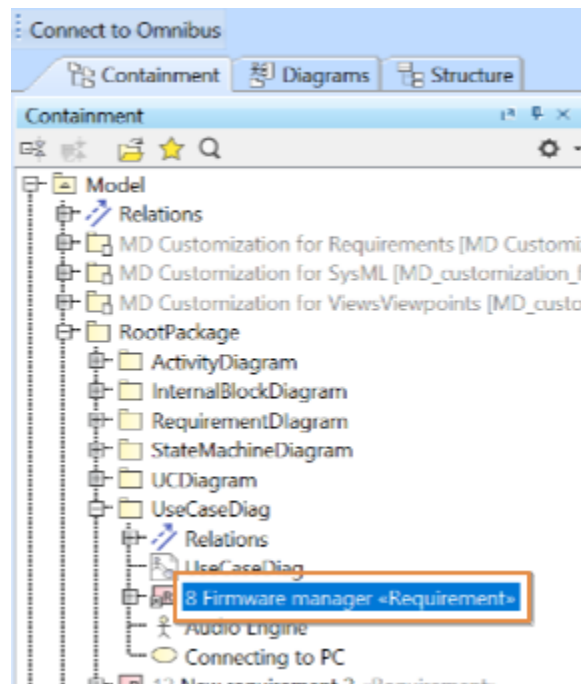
Connect to Omnibus
Containment
Diagrams
Structure
Containment
Model
Relations
MD Customization for Requirements [MD Customi
MD Customization for SysML [MD_customization_
MD Customization for ViewsViewpoints [MD_custo
RootPackage
ActivityDiagram
InternalBlockDiagram
RequirementDiagram
StateMachineDiagram
UCDiagram
UseCaseDiag
Relations
UseCaseDiag
8 Firmware manager «Requirement»
Audio Engine
Connecting to PC
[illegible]